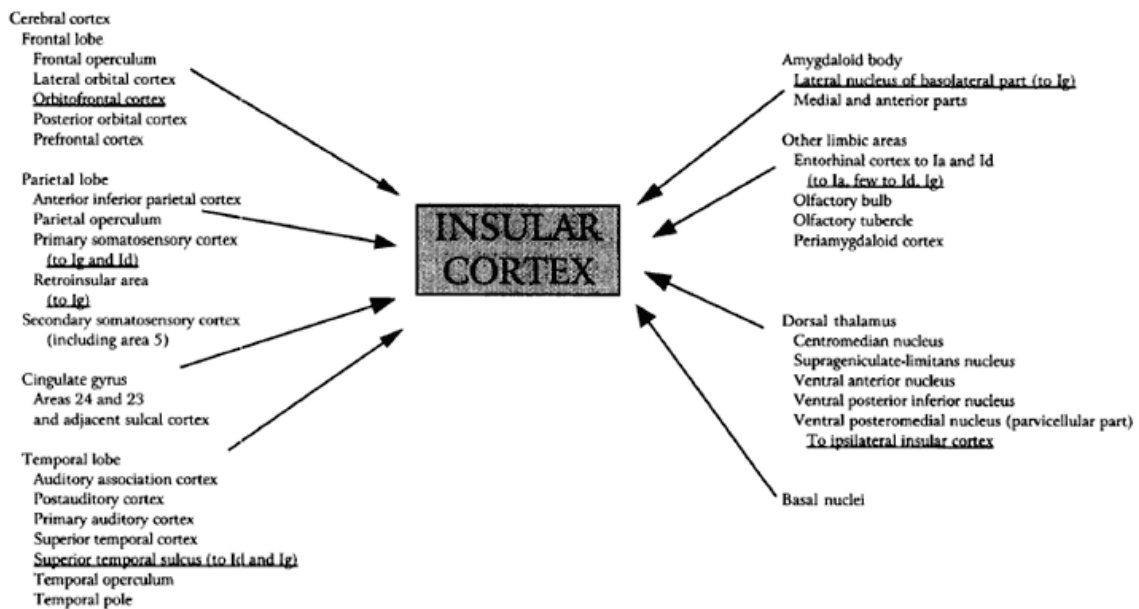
Cerebral cortex
Frontal lobe
Frontal operculum
Lateral orbital cortex
Orbitofrontal cortex
Posterior orbital cortex
Prefrontal cortex

Parietal lobe
Anterior inferior parietal cortex
Parietal operculum
Primary somatosensory cortex
(to Ig and Id)
Retroinsular area
(to Ig)
Secondary somatosensory cortex
(including area 5)

Cingulate gyrus
Areas 24 and 23
and adjacent sulcal cortex

Temporal lobe
Auditory association cortex
Postauditory cortex
Primary auditory cortex
Superior temporal cortex
Superior temporal sulcus (to Id and Ig)
Temporal operculum
Temporal pole

INSULAR CORTEX

Amygdaloid body
Lateral nucleus of basolateral part (to Ig)
Medial and anterior parts

Other limbic areas
Entorhinal cortex to Ia and Id
(to Ia, few to Id, Ig)
Olfactory bulb
Olfactory tubercle
Periamygdaloid cortex

Dorsal thalamus
Centromedian nucleus
Suprageniculate-limitans nucleus
Ventral anterior nucleus
Ventral posterior inferior nucleus
Ventral posteromedial nucleus (parvicellular part)
To ipsilateral insular cortex

Basal nuclei